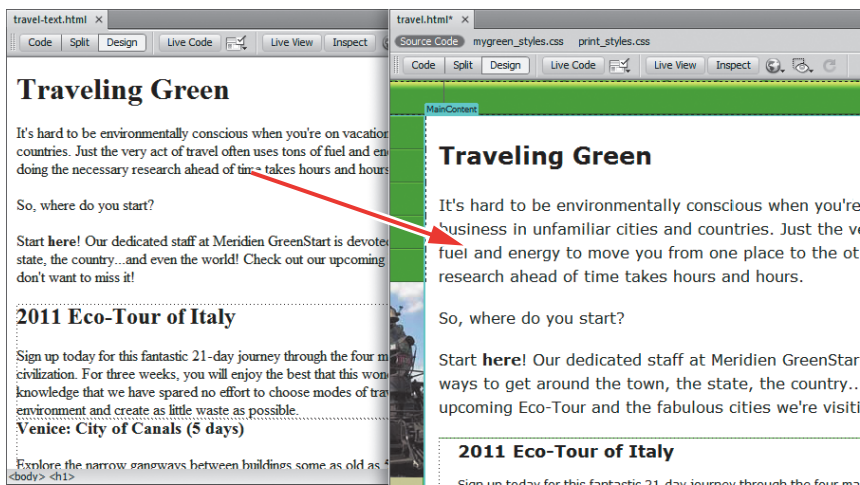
travel-text.html ×

Code Split Design Live Code Live View Inspect

Traveling Green

It's hard to be environmentally conscious when you're on vacation countries. Just the very act of travel often uses tons of fuel and en doing the necessary research ahead of time takes hours and hours

So, where do you start?

Start here! Our dedicated staff at Meridien GreenStart is devote state, the country...and even the world! Check out our upcoming don't want to miss it!

2011 Eco-Tour of Italy

Sign up today for this fantastic 21-day journey through the four m civilization. For three weeks, you will enjoy the best that this won knowledge that we have spared no effort to choose modes of trav environment and create as little waste as possible.

Venice: City of Canals (5 days)

Explore the narrow gangways between buildings some as old as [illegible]

<body> <h1>

travel.html* ×

Source Code mygreen_styles.css print_styles.css

Code Split Design Live Code Live View Inspect

MainContent

Traveling Green

It's hard to be environmentally conscious when you're business in unfamiliar cities and countries. Just the ve fuel and energy to move you from one place to the ot research ahead of time takes hours and hours.

So, where do you start?

Start here! Our dedicated staff at Meridien GreenStart ways to get around the town, the state, the country.. upcoming Eco-Tour and the fabulous cities we're visiti

2011 Eco-Tour of Italy

Sign up today for this fantastic 21-day journey through the four ma